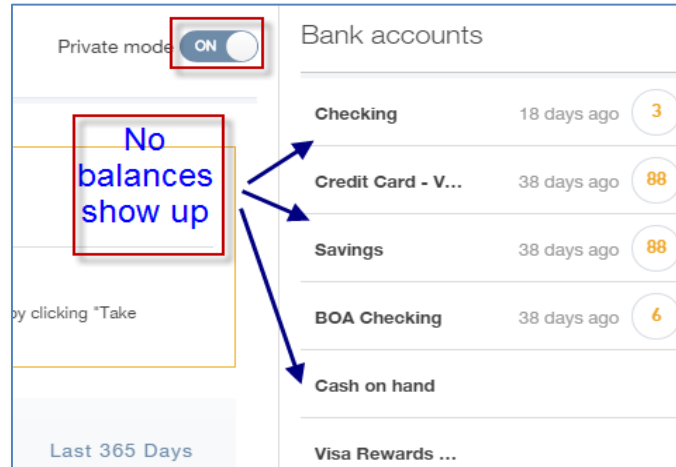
Private mode ON

No balances show up

by clicking "Take

Last 365 Days

Bank accounts

Checking 18 days ago 3

Credit Card - V... 38 days ago 88

Savings 38 days ago 88

BOA Checking 38 days ago 6

Cash on hand

Visa Rewards ...